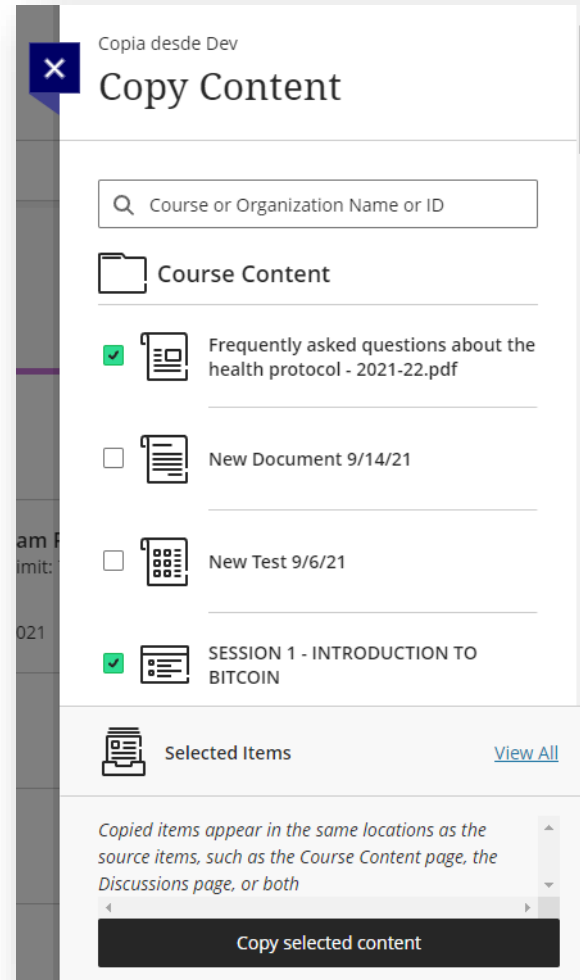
Copia desde Dev
Copy Content

Course or Organization Name or ID

Course Content

Frequently asked questions about the health protocol - 2021-22.pdf

New Document 9/14/21

New Test 9/6/21

SESSION 1 - INTRODUCTION TO BITCOIN

Selected Items
View All

Copied items appear in the same locations as the source items, such as the Course Content page, the Discussions page, or both

Copy selected content

am F
imit:
021